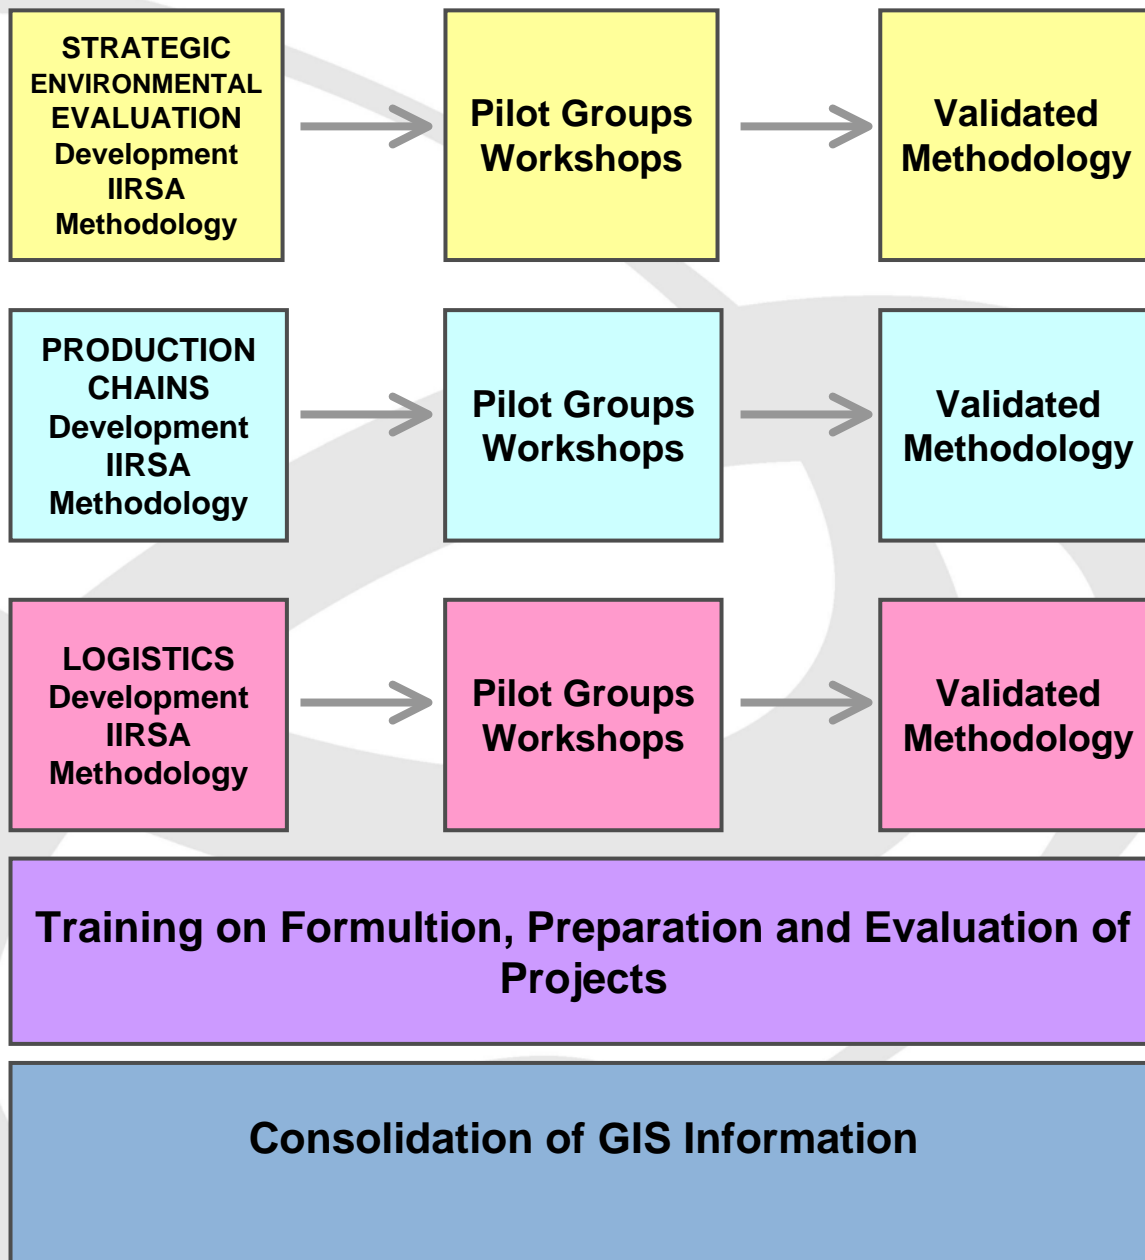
STRATEGIC ENVIRONMENTAL EVALUATION Development IIRSA Methodology

Pilot Groups Workshops

Validated Methodology

PRODUCTION CHAINS Development IIRSA Methodology

Pilot Groups Workshops

Validated Methodology

LOGISTICS Development IIRSA Methodology

Pilot Groups Workshops

Validated Methodology

Training on Formultion, Preparation and Evaluation of Projects

Consolidation of GIS Information